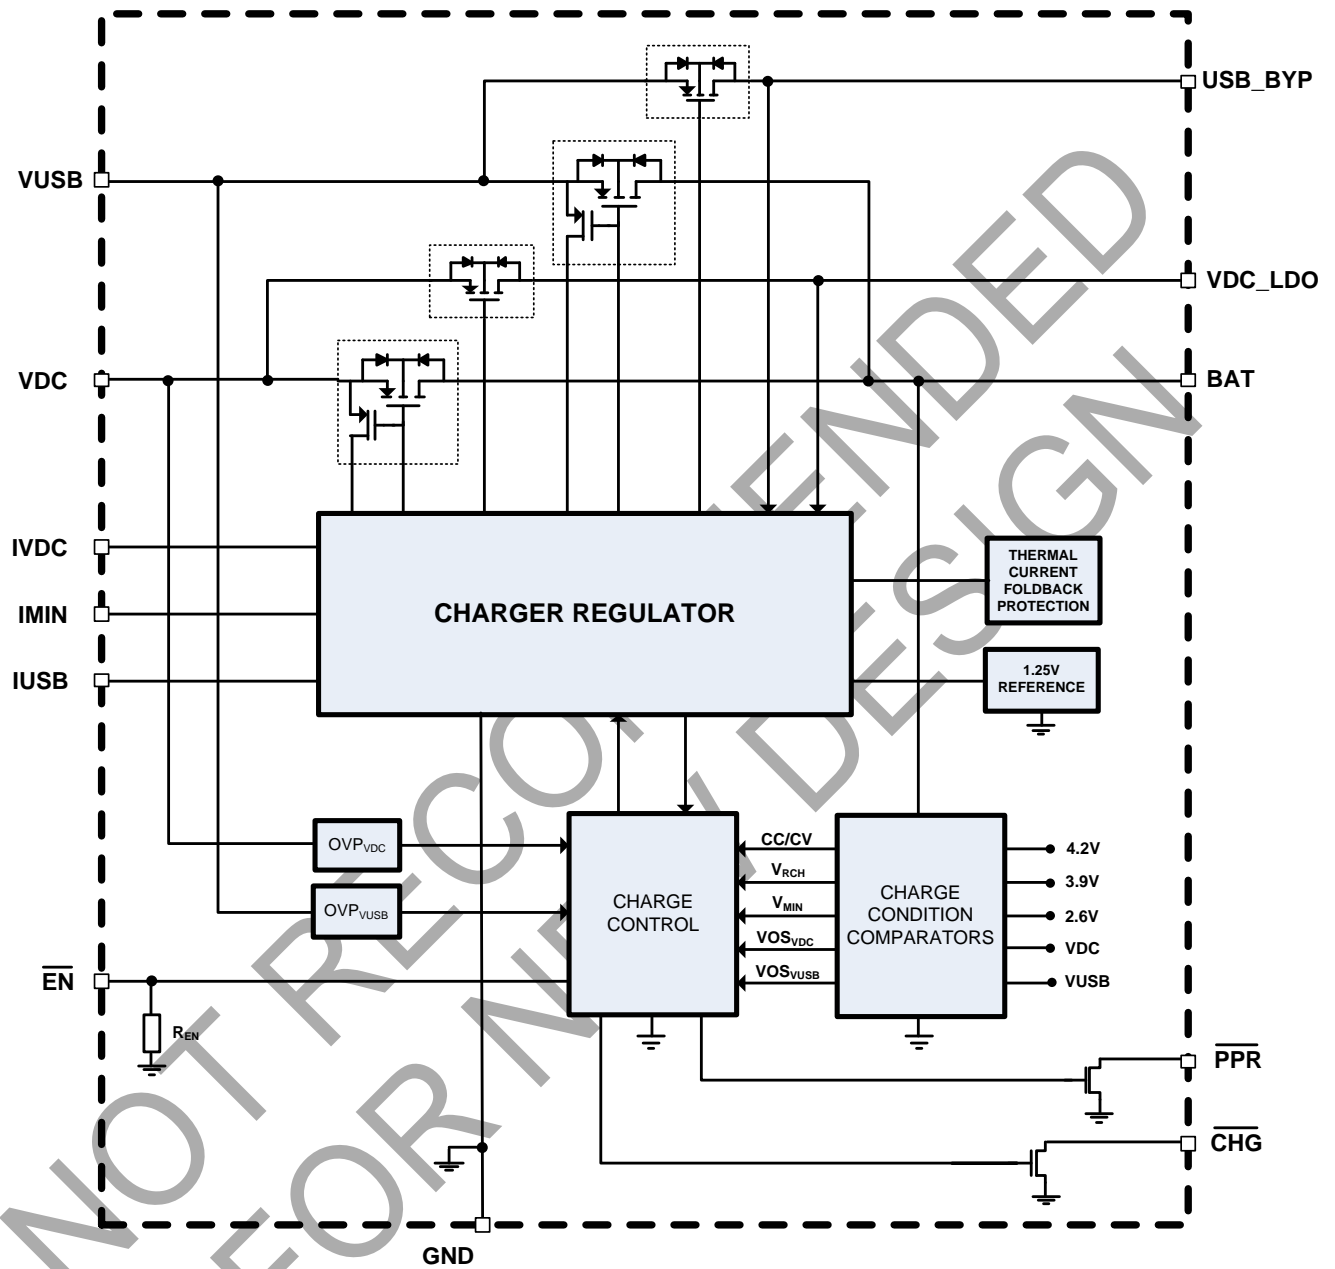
USB_BYP

VUSB

VDC_LDO

VDC

BAT

IVDC

IMIN

IUSB

CHARGER REGULATOR

THERMAL CURRENT FOLDBACK PROTECTION

1.25V REFERENCE

$OVP_{VDC}$

$OVP_{VUSB}$

CHARGE CONTROL

CC/CV

$V_{RCH}$

$V_{MIN}$

$VOS_{VDC}$

$VOS_{VUSB}$

CHARGE CONDITION COMPARATORS

4.2V

3.9V

2.6V

VDC

VUSB

$\overline{EN}$

$R_{EN}$

$\overline{PPR}$

$\overline{CHG}$

GND

NOT RECOMMENDED FOR NEW DESIGN